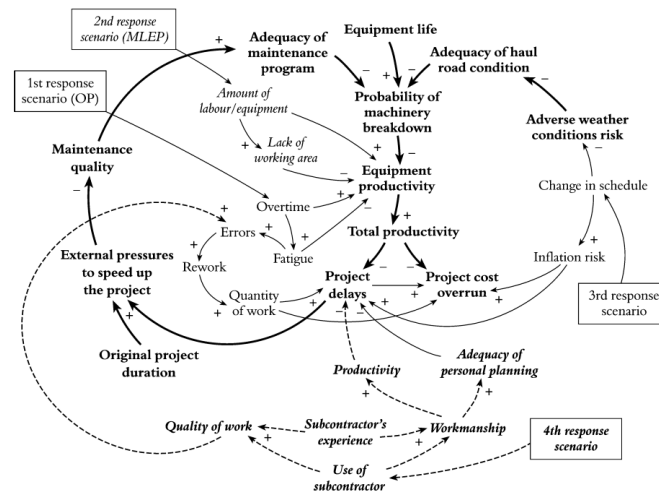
2nd response scenario (MLEP)

1st response scenario (OP)

Adequacy of maintenance program

Equipment life

Adequacy of haul road condition

Probability of machinery breakdown

Amount of labour/equipment

Lack of working area

Maintenance quality

Equipment productivity

Adverse weather conditions risk

Change in schedule

Overtime

Errors

Fatigue

Total productivity

External pressures to speed up the project

Rework

Quantity of work

Project delays

Project cost overrun

Inflation risk

3rd response scenario

Original project duration

Productivity

Adequacy of personal planning

Quality of work

Subcontractor's experience

Workmanship

4th response scenario

Use of subcontractor

+ − + − − + + + + + + − + + + + + − + + − + − + + + + + + + + + + + − + +